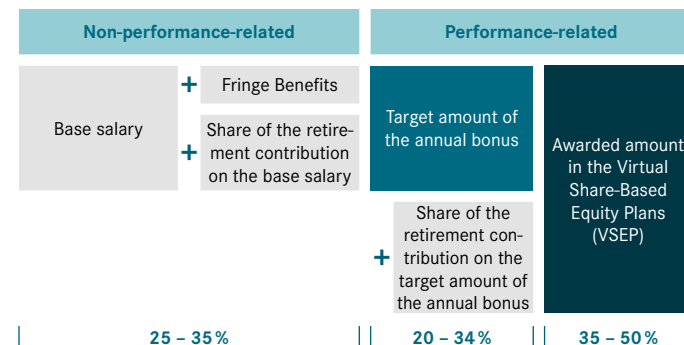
Non-performance-related

Performance-related

Base salary

+ Fringe Benefits

+ Share of the retirement contribution on the base salary

Target amount of the annual bonus

+ Share of the retirement contribution on the target amount of the annual bonus

Awarded amount in the Virtual Share-Based Equity Plans (VSEP)

25 – 35 %

20 – 34 %

35 – 50 %